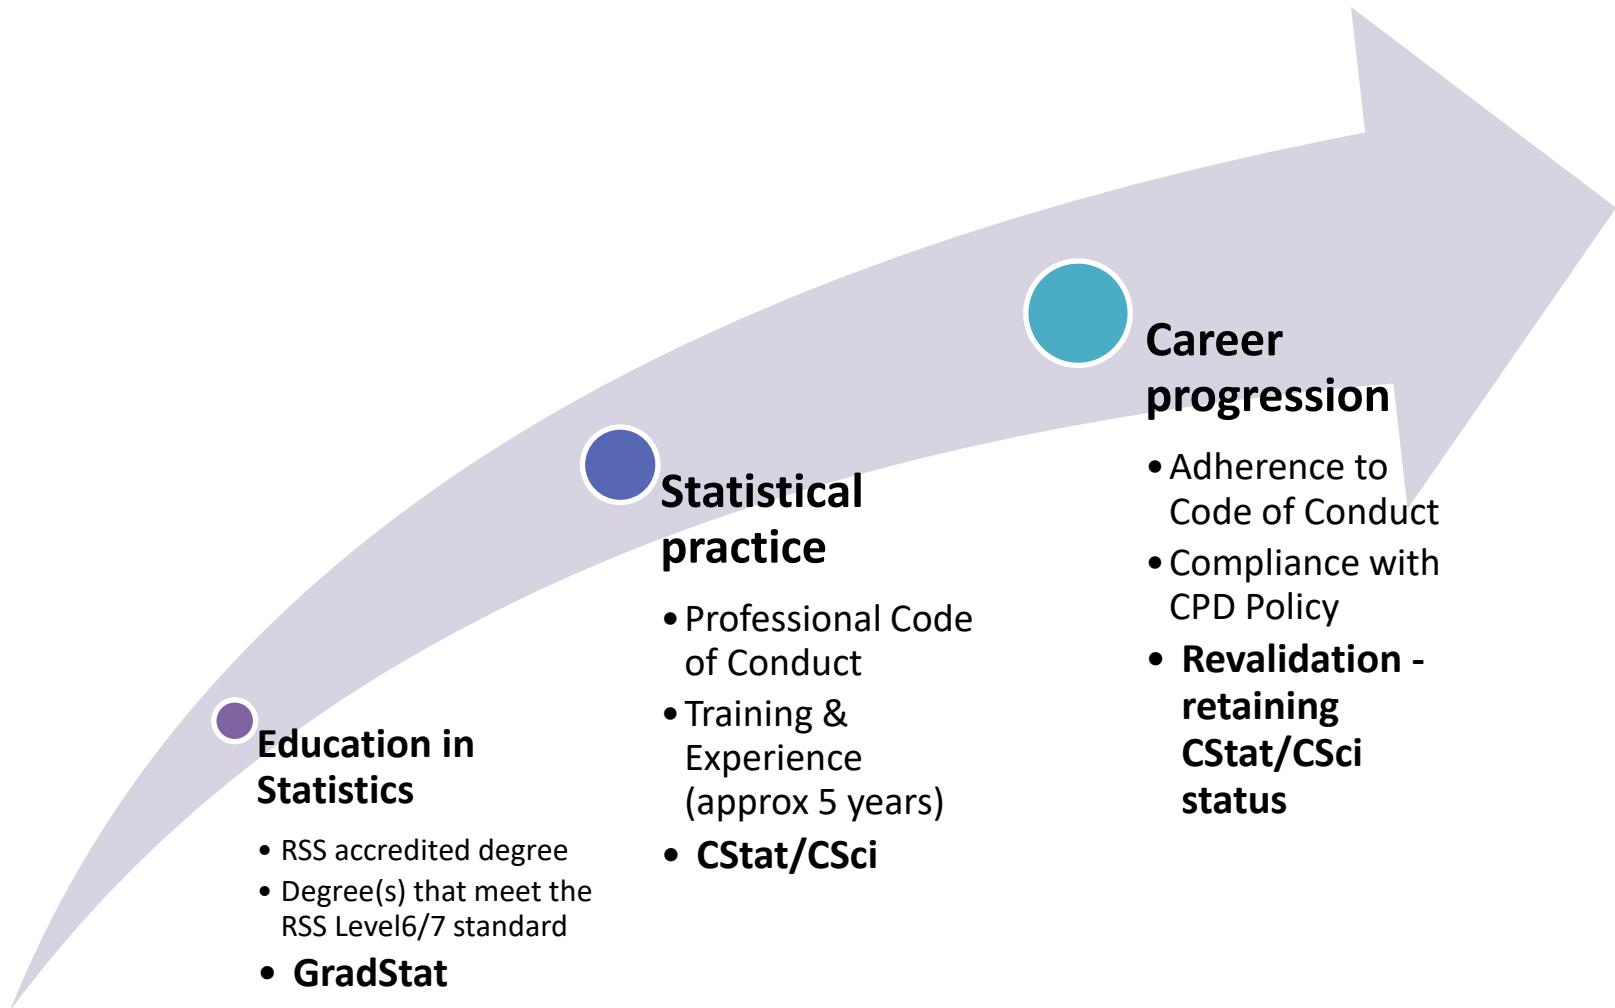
Education in Statistics

- RSS accredited degree
- Degree(s) that meet the RSS Level6/7 standard
- GradStat

Statistical practice

- Professional Code of Conduct
- Training & Experience (approx 5 years)
- CStat/CSci

Career progression

- Adherence to Code of Conduct
- Compliance with CPD Policy
- Revalidation - retaining CStat/CSci status